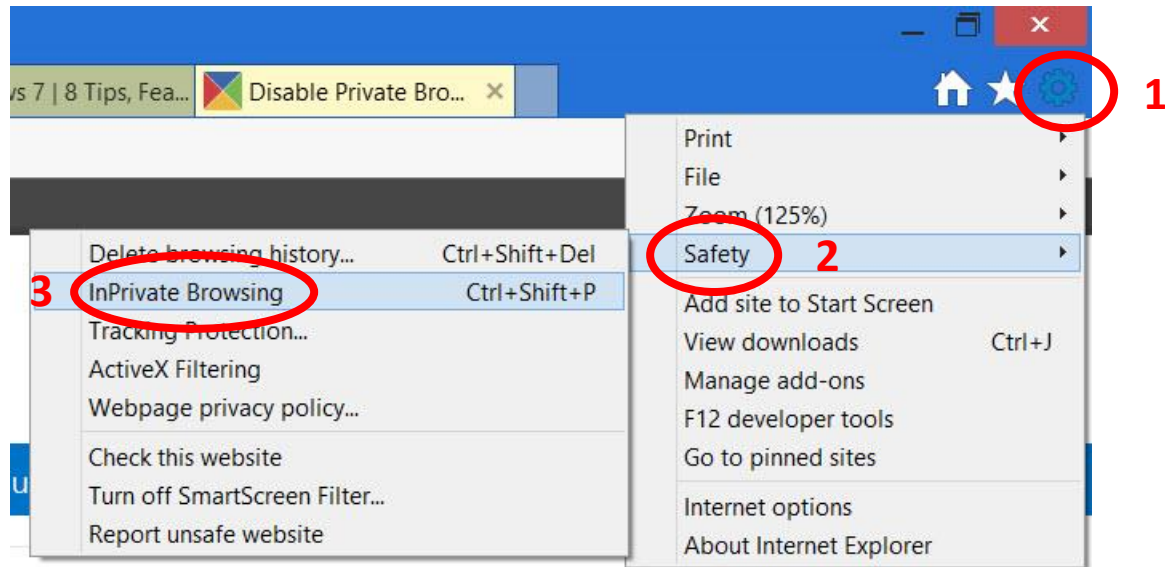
ws 7 | 8 Tips, Fea...
Disable Private Bro...

1

Print
File
Zoom (125%)
Safety
2
Add site to Start Screen
View downloads Ctrl+J
Manage add-ons
F12 developer tools
Go to pinned sites
Internet options
About Internet Explorer

Delete browsing history... Ctrl+Shift+Del
3
InPrivate Browsing Ctrl+Shift+P
Tracking Protection...
ActiveX Filtering
Webpage privacy policy...
Check this website
Turn off SmartScreen Filter...
Report unsafe website

u